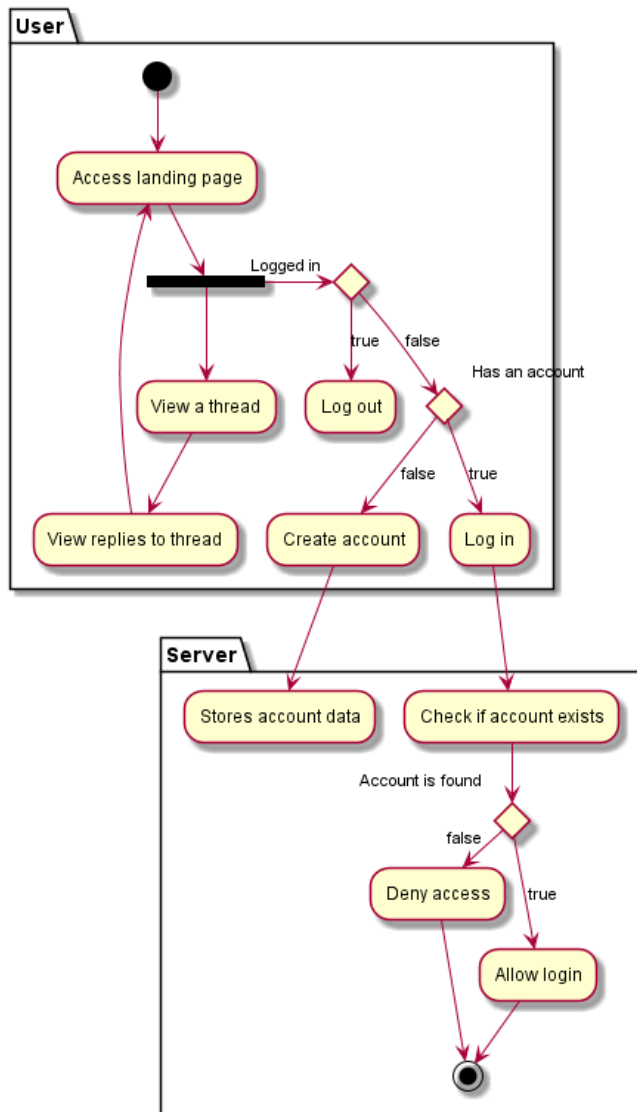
User

Access landing page

Logged in

true

false

Has an account

View a thread

Log out

false

true

View replies to thread

Create account

Log in

Server

Stores account data

Check if account exists

Account is found

false

true

Deny access

Allow login